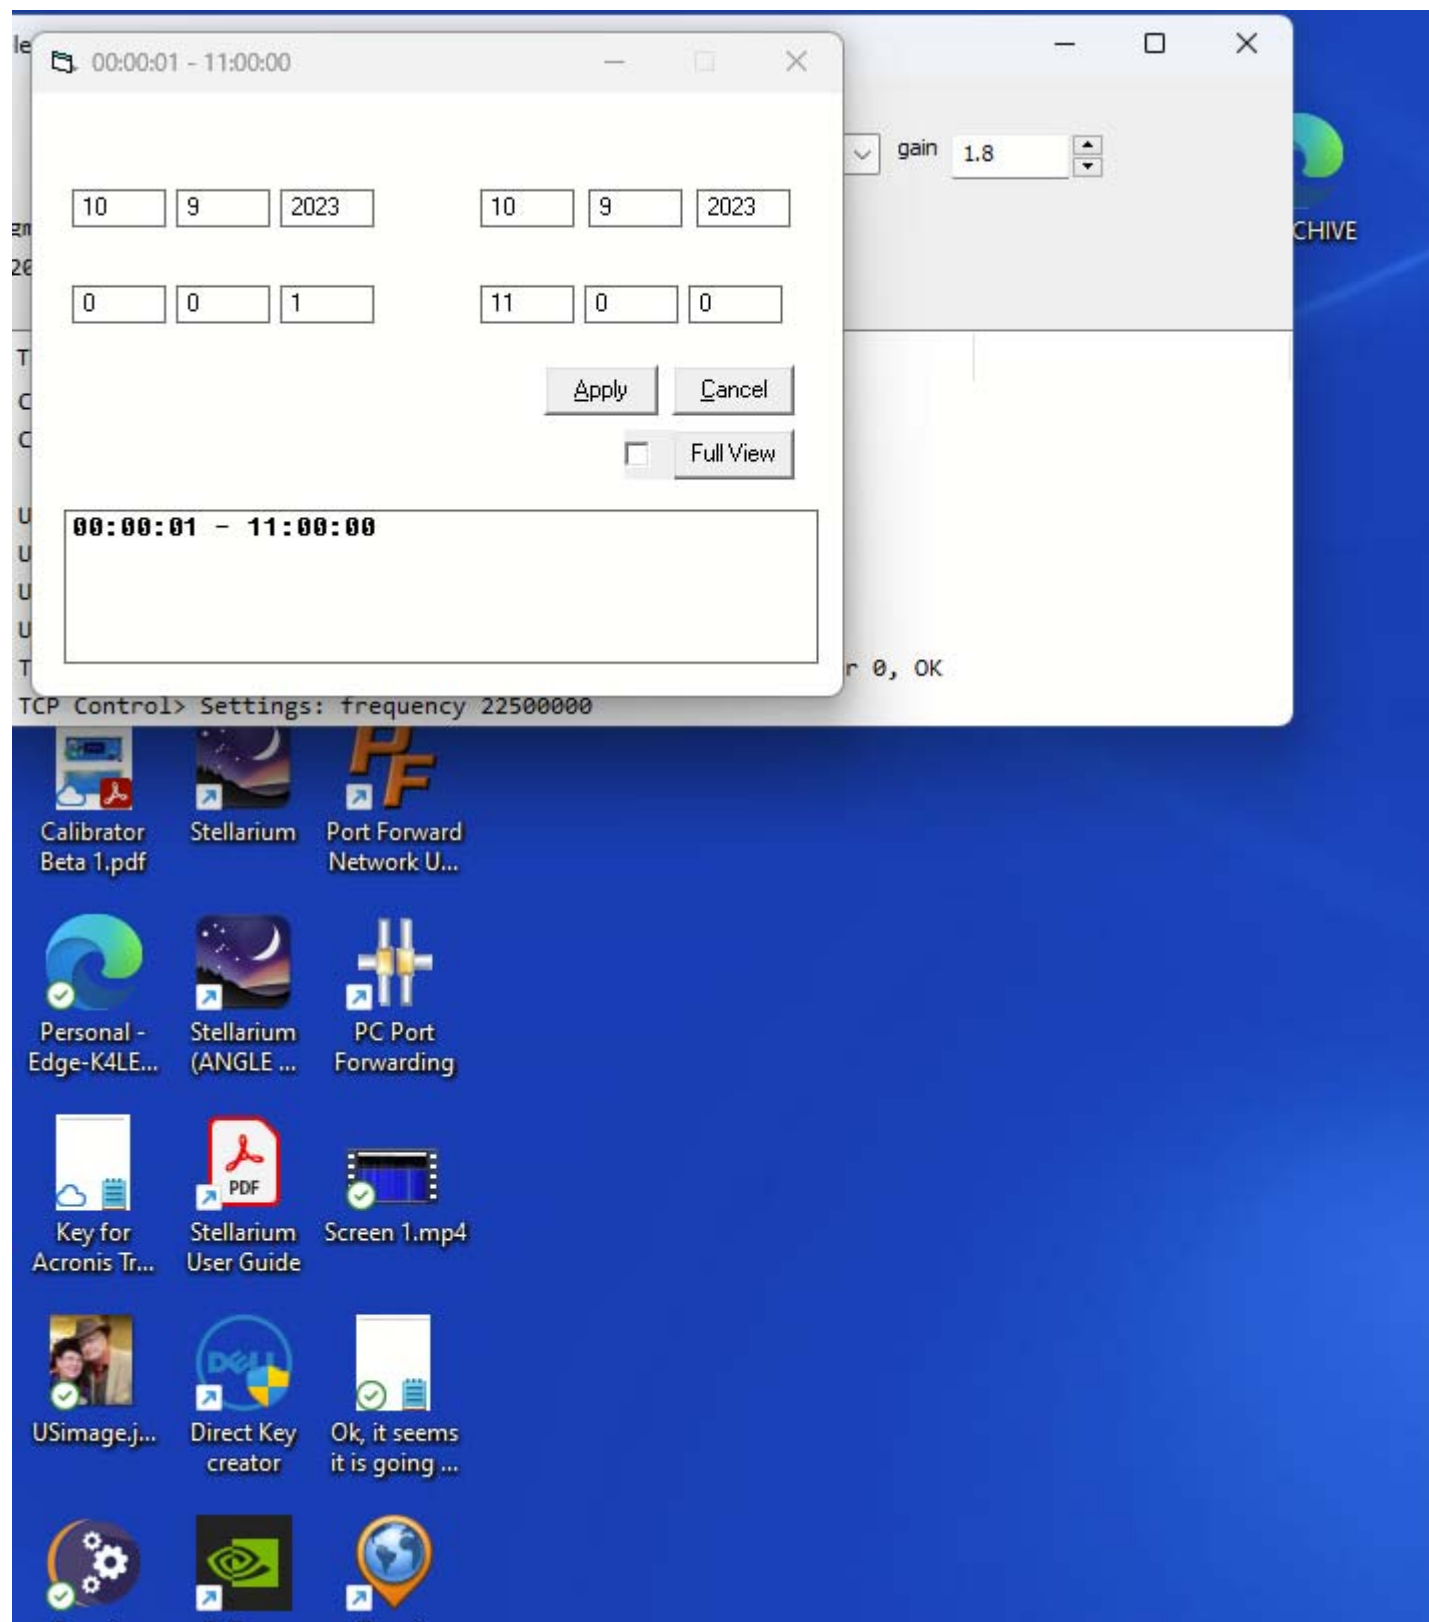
00:00:01 - 11:00:00

10 9 2023

10 9 2023

0 0 1

11 0 0

Apply Cancel

Full View

00:00:01 - 11:00:00

gain 1.8

CHIVE

r 0, OK

TCP Control> Settings: frequency 22500000

Calibrator Beta 1.pdf

Stellarium

Port Forward Network U...

Personal - Edge-K4LE...

Stellarium (ANGLE ...

PC Port Forwarding

Key for Acronis Tr...

PDF

Stellarium User Guide

Screen 1.mp4

USimage.j...

Direct Key creator

Ok, it seems it is going ...